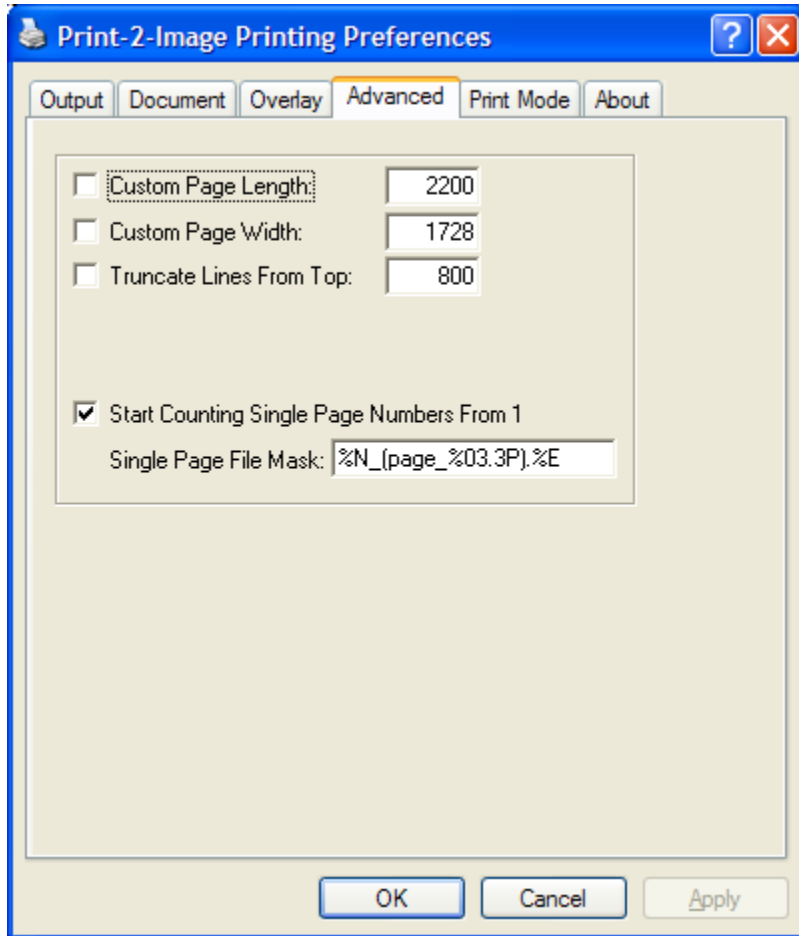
Print-2-Image Printing Preferences

?

Output | Document | Overlay | Advanced | Print Mode | About

Custom Page Length: 2200

Custom Page Width: 1728

Truncate Lines From Top: 800

Start Counting Single Page Numbers From 1

Single Page File Mask: %N_(page_%03.3P).%E

OK

Cancel

Apply